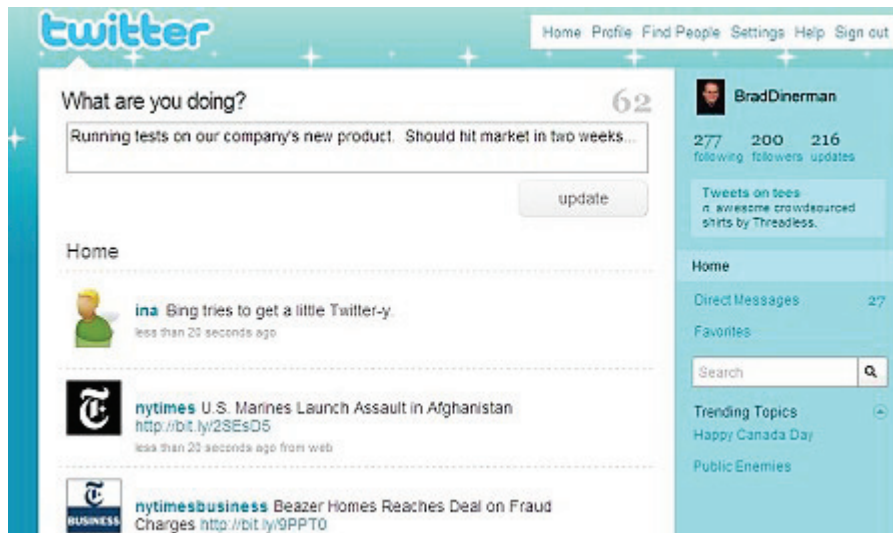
twitter

Home Profile Find People Settings Help Sign out

What are you doing? 62

Running tests on our company's new product. Should hit market in two weeks...

update

Home

ina Bing tries to get a little Twitter-y.
less than 20 seconds ago

nytimes U.S. Marines Launch Assault in Afghanistan http://bit.ly/2SEsD5
less than 20 seconds ago from web

BUSINESS

nytimesbusiness Beazer Homes Reaches Deal on Fraud Charges http://bit.ly/9PPT0

BradDinerman

277 following 200 followers 216 updates

Tweets on tees
a awesome crowdsourced shirts by Threadless.

Home

Direct Messages 27

Favorites

Search

Trending Topics

Happy Canada Day

Public Enemies